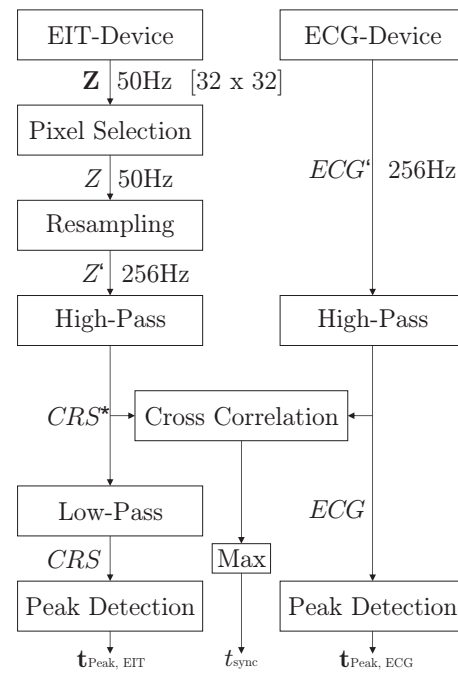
EIT-Device

ECG-Device

$\mathbf{Z}$ 50Hz [32 x 32]

Pixel Selection

$Z$ 50Hz

$ECG$‘ 256Hz

Resampling

$Z$‘ 256Hz

High-Pass

High-Pass

$CRS^*$

Cross Correlation

Low-Pass

$ECG$

$CRS$

Max

Peak Detection

Peak Detection

$\mathbf{t}_{\text{Peak, EIT}}$

$t_{\text{sync}}$

$\mathbf{t}_{\text{Peak, ECG}}$